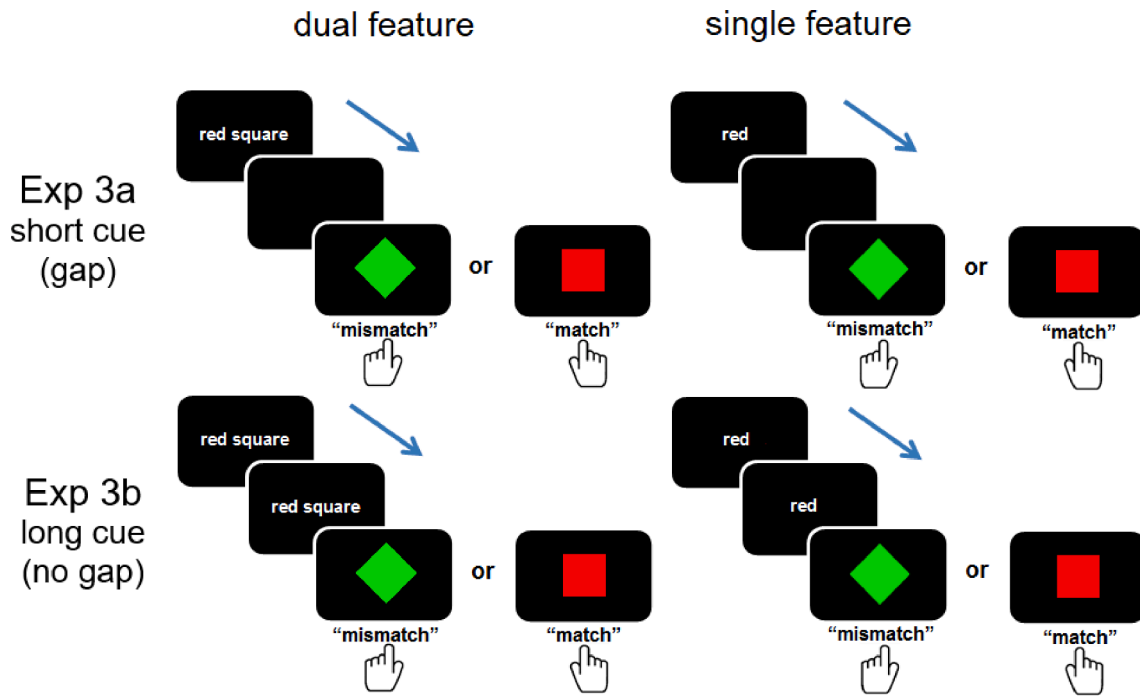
dual feature

single feature

Exp 3a
short cue
(gap)

red square

or

"mismatch"

"match"

red

or

"mismatch"

"match"

Exp 3b
long cue
(no gap)

red square

red square

or

"mismatch"

"match"

red

red

or

"mismatch"

"match"